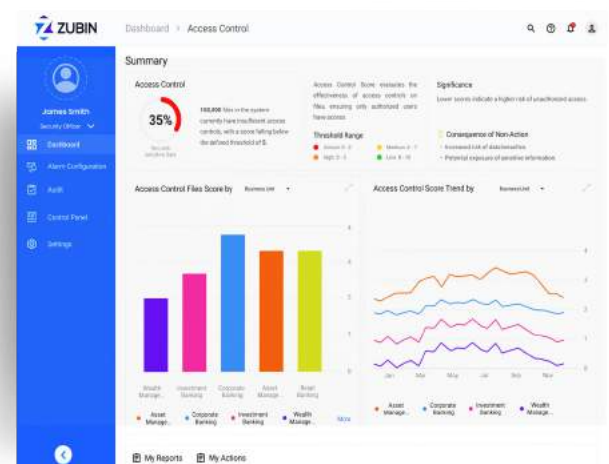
ZUBIN

Dashboard > Access Control

James Smith
Security Officer

Dashboard
Alarm Configuration
Audit
Control Panel
Settings

Summary

Access Control

35%

Records sensitive data

150,000 files in the system currently have insufficient access controls, with a score falling below the defined threshold of 5.

Access Control Score measures the effectiveness of access controls on files, ensuring only authorized users have access.

Threshold Range
Severe 0 - 2
Medium 4 - 7
High 2 - 3
Low 8 - 10

Significance
Lower scores indicate a higher risk of unauthorized access.

Consequence of Non-Action
• Increased risk of data breaches
• Potential exposure of sensitive information

Access Control Files Score by Business Unit

Wealth Manage...
Investment Banking
Corporate Banking
Asset Manage...
Retail Banking

Asset Manage...
Corporate Banking
Investment Banking
Wealth Manage...
More

Access Control Score Trend by Business Unit

Jan
Mar
May
Jul
Sep
Nov

Asset Manage...
Corporate Banking
Investment Banking
Wealth Manage...

My Reports
My Actions